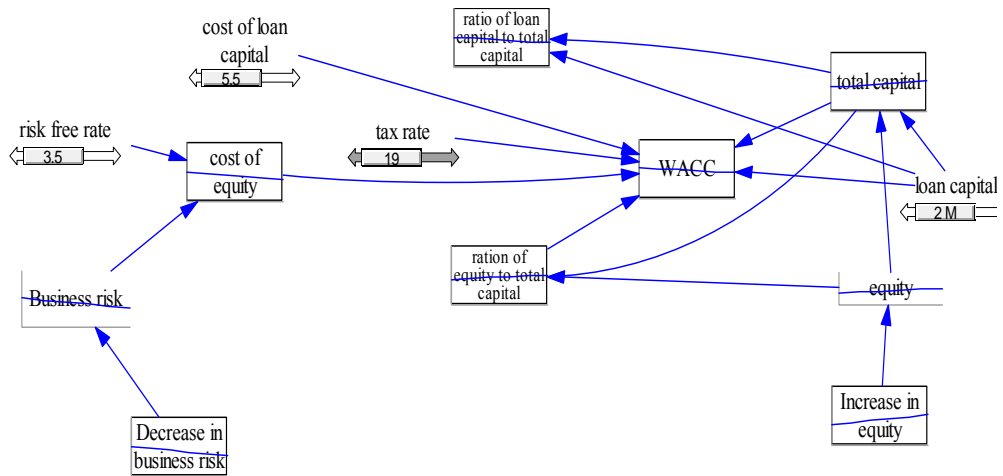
cost of loan capital

5.5

ratio of loan capital to total capital

total capital

risk free rate

3.5

cost of equity

tax rate

19

WACC

loan capital

2 M

ration of equity to total capital

Business risk

equity

Increase in equity

Decrease in business risk